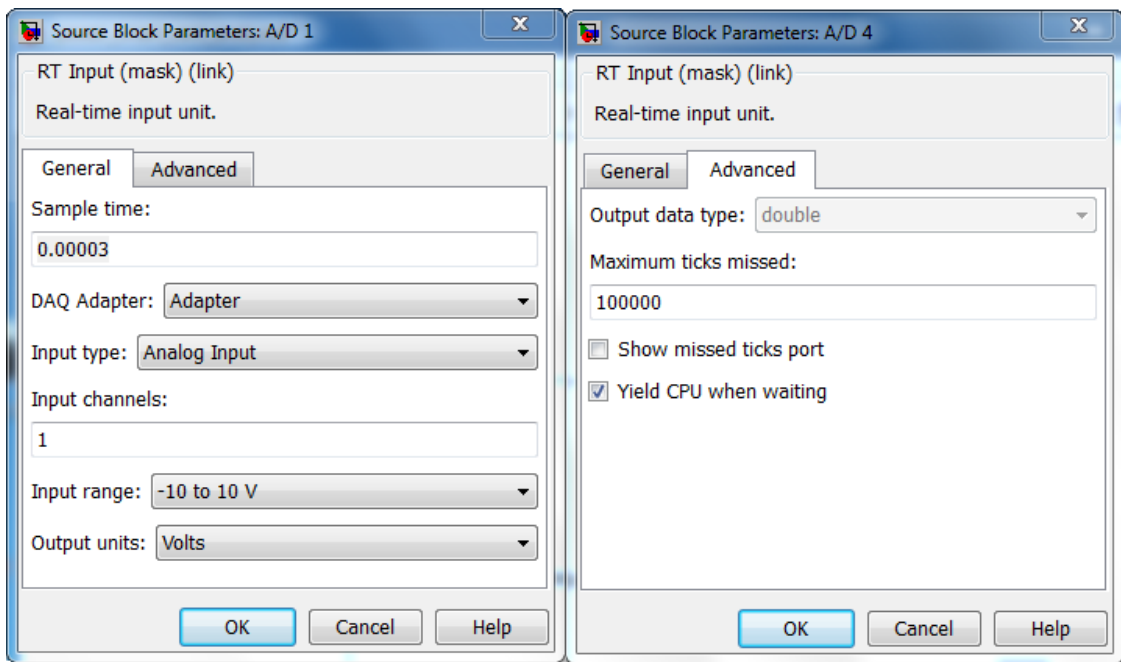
Source Block Parameters: A/D 1

RT Input (mask) (link)

Real-time input unit.

General | Advanced

Sample time:

0.00003

DAQ Adapter: Adapter

Input type: Analog Input

Input channels:

1

Input range: -10 to 10 V

Output units: Volts

OK | Cancel | Help

Source Block Parameters: A/D 4

RT Input (mask) (link)

Real-time input unit.

General | Advanced

Output data type: double

Maximum ticks missed:

100000

Show missed ticks port

Yield CPU when waiting

OK | Cancel | Help